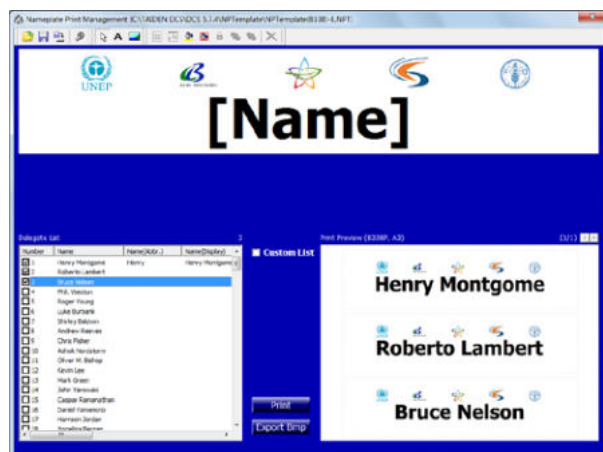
Nameplate Print Management [C:\TAIDEN DCS\DCS 5.1.4\NPTemplate\NPTemplate\B338-1.NPT]

UNEP

[Name]

Delegate List

3

| Number | Name | Name(Abbr.) | Name(Display) |
|---|---|---|---|
| 1 | Henry Montgome | Henry | Henry Montgome |
| 2 | Roberto Lambert | | |
| 3 | Bruce Nelson | | |
| 4 | Phil. Weston | | |
| 5 | Roger Young | | |
| 6 | Luke Burbank | | |
| 7 | Shirley Baldwin | | |
| 8 | Andrew Reeves | | |
| 9 | Chris Fisher | | |
| 10 | Ashok Nandakishore | | |
| 11 | Oliver M. Bishop | | |
| 12 | Kevin Lee | | |
| 13 | Mark Green | | |
| 14 | John Yanowski | | |
| 15 | Caspar Ramanathan | | |
| 16 | Daniel Yamamoto | | |
| 17 | Harrison Jordan | | |
| 18 | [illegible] | | |

Custom List

Print Preview (B338P, A3)

[1/1]

Henry Montgome

Roberto Lambert

Bruce Nelson

Print

Export Bmp